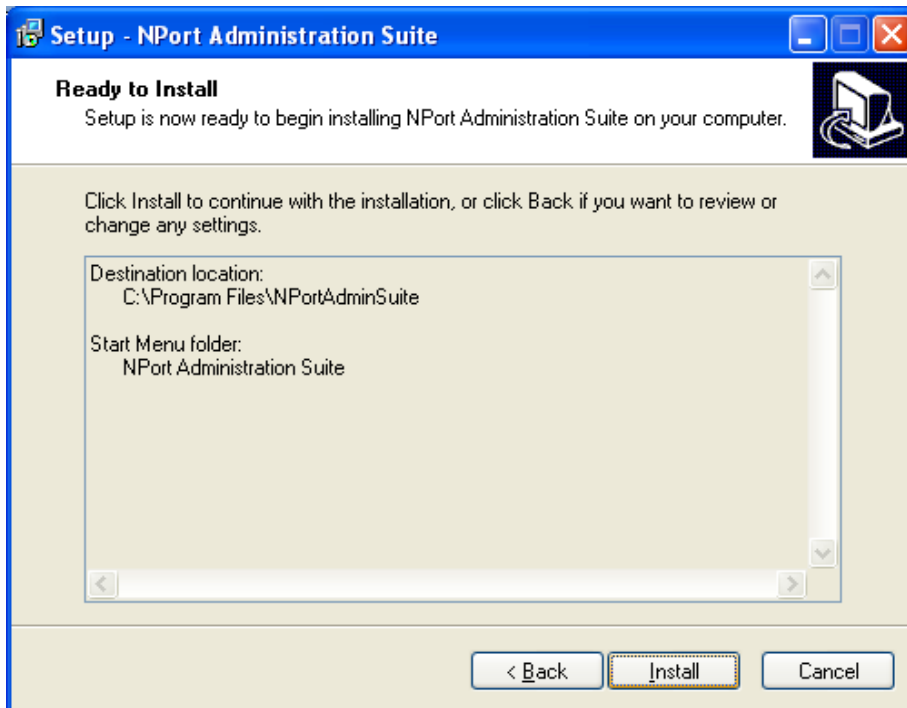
Setup - NPort Administration Suite

Ready to Install
Setup is now ready to begin installing NPort Administration Suite on your computer.

Click Install to continue with the installation, or click Back if you want to review or change any settings.

Destination location:
C:\Program Files\NPortAdminSuite

Start Menu folder:
NPort Administration Suite

< Back
Install
Cancel